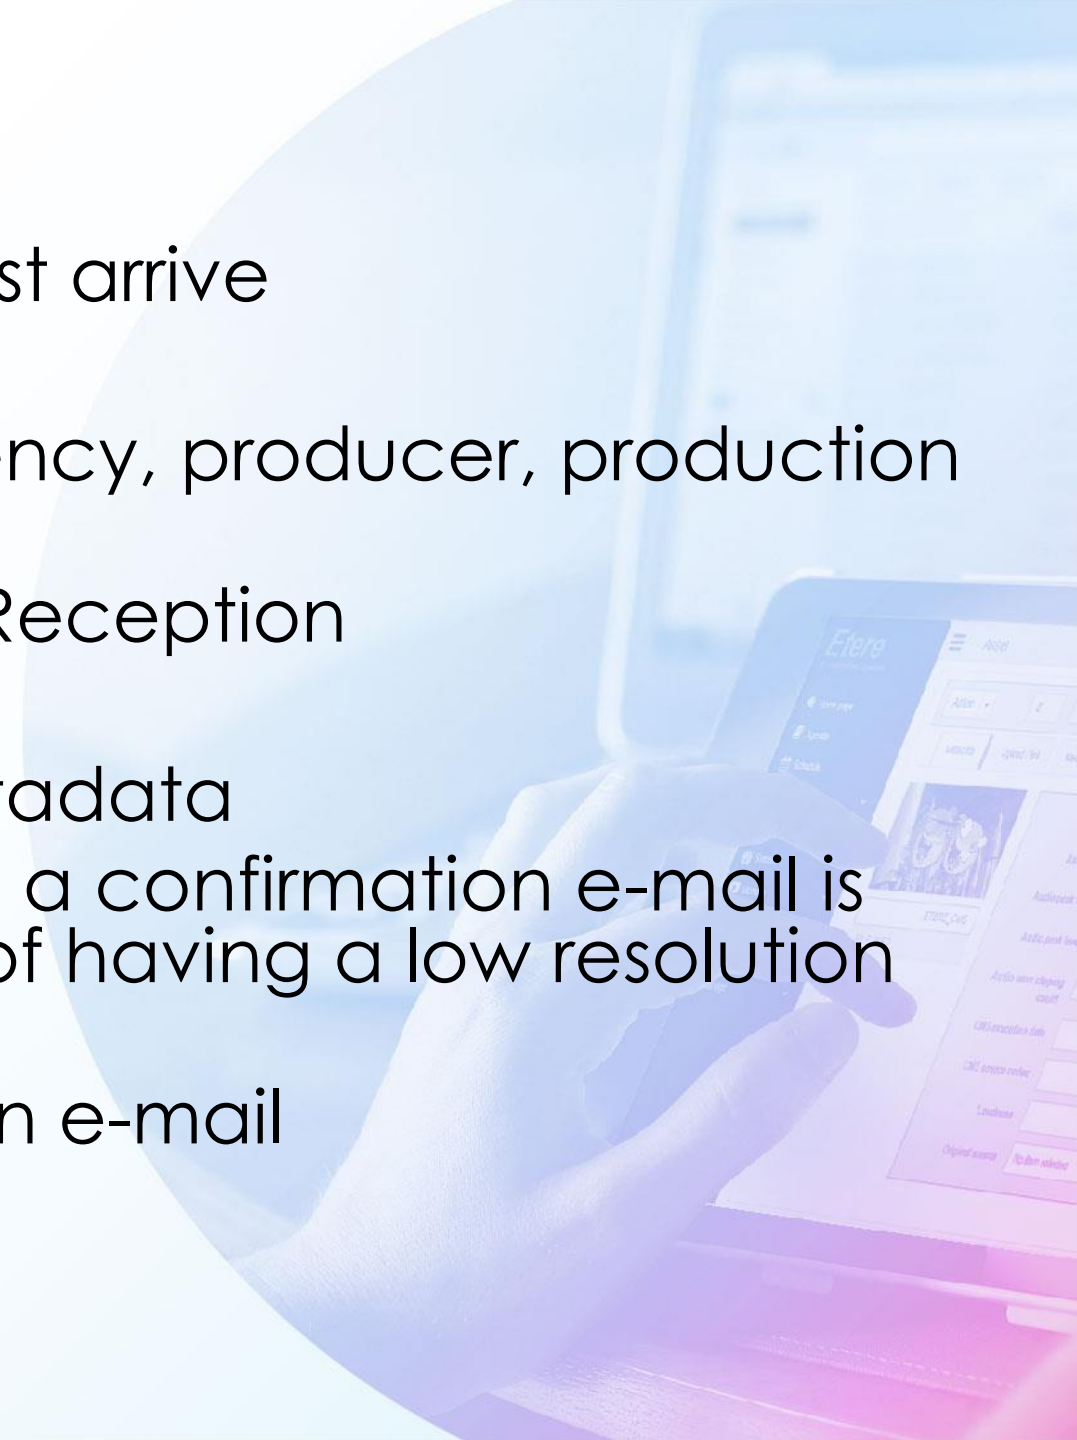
st arrive

ncy, producer, production

Reception

radata
a confirmation e-mail is
of having a low resolution

n e-mail

Etere

Asset

Action

Audio peak level

Audio silence clipping count

CBS reception date

CML source codec

Loudness

Original source

No item selected